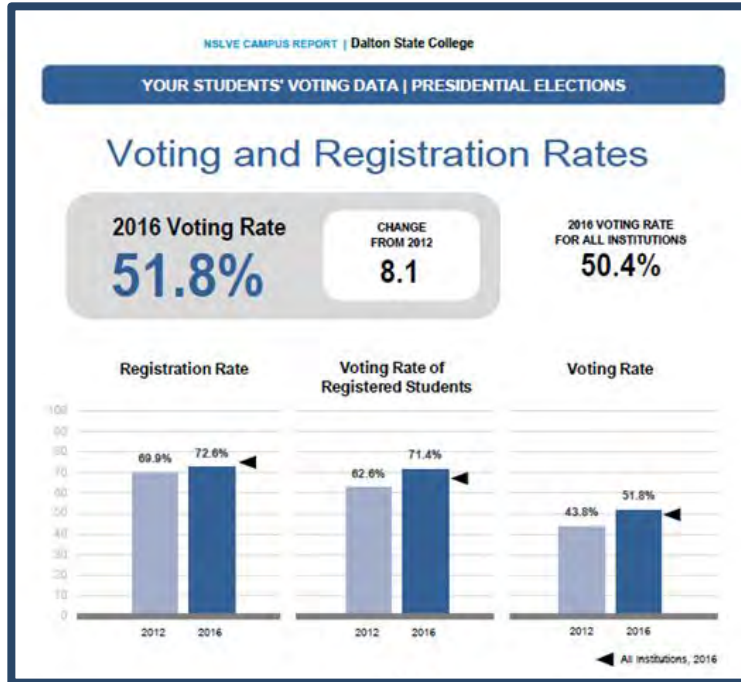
NSLVE CAMPUS REPORT | Dalton State College

YOUR STUDENTS' VOTING DATA | PRESIDENTIAL ELECTIONS

Voting and Registration Rates

2016 Voting Rate
51.8%

CHANGE FROM 2012
8.1

2016 VOTING RATE FOR ALL INSTITUTIONS
50.4%

Registration Rate

Voting Rate of Registered Students

Voting Rate

100
90
80
70
60
50
40
30
20
10
0

69.9%
72.6%
2012
2016

62.6%
71.4%
2012
2016

43.8%
51.8%
2012
2016

All institutions, 2016